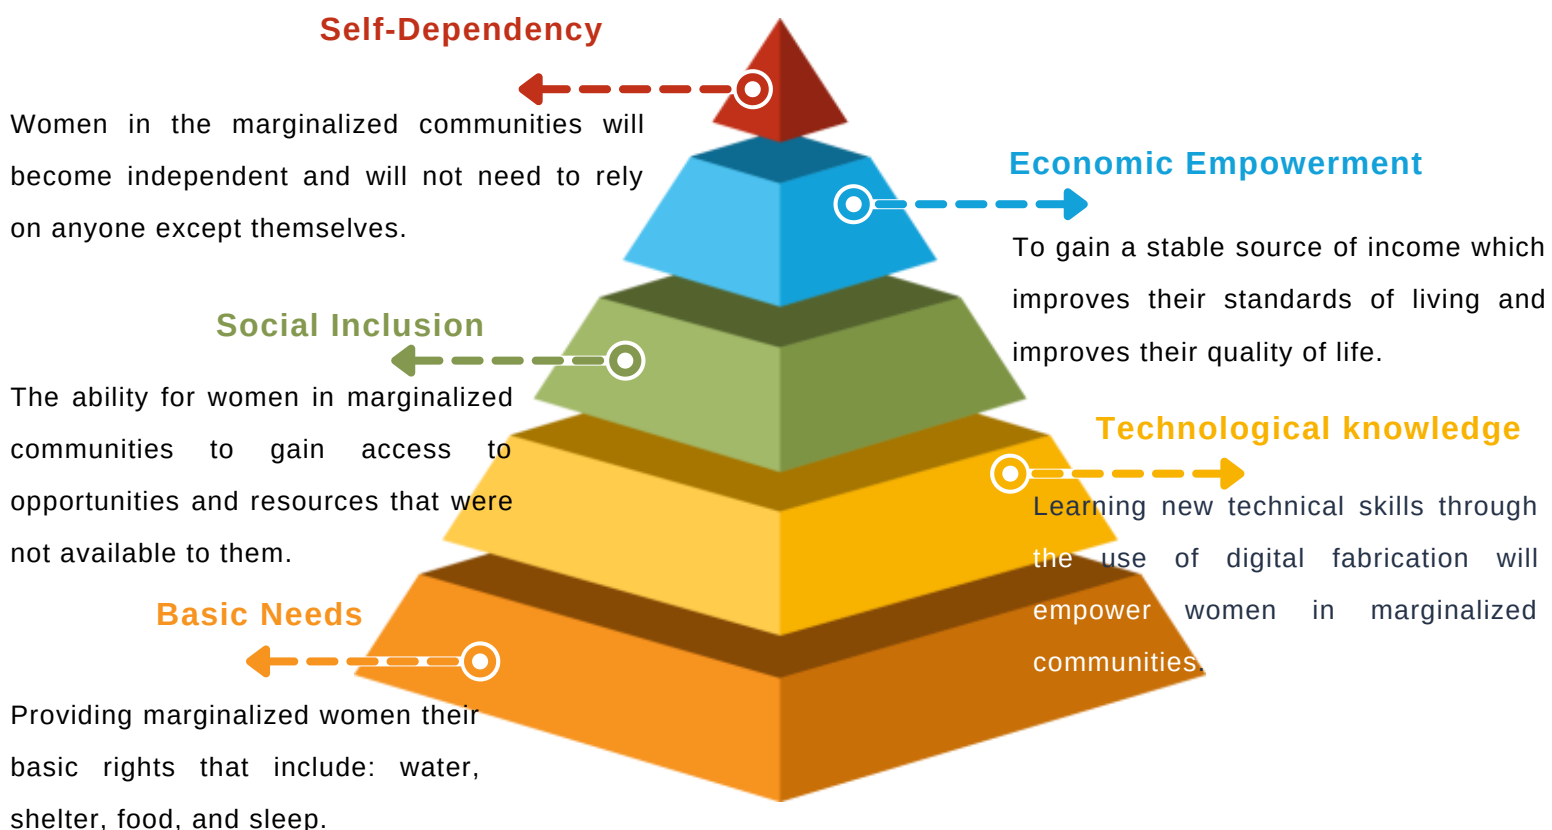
Self-Dependency

Women in the marginalized communities will become independent and will not need to rely on anyone except themselves.

Economic Empowerment

To gain a stable source of income which improves their standards of living and improves their quality of life.

Social Inclusion

The ability for women in marginalized communities to gain access to opportunities and resources that were not available to them.

Technological knowledge

Learning new technical skills through the use of digital fabrication will empower women in marginalized communities.

Basic Needs

Providing marginalized women their basic rights that include: water, shelter, food, and sleep.